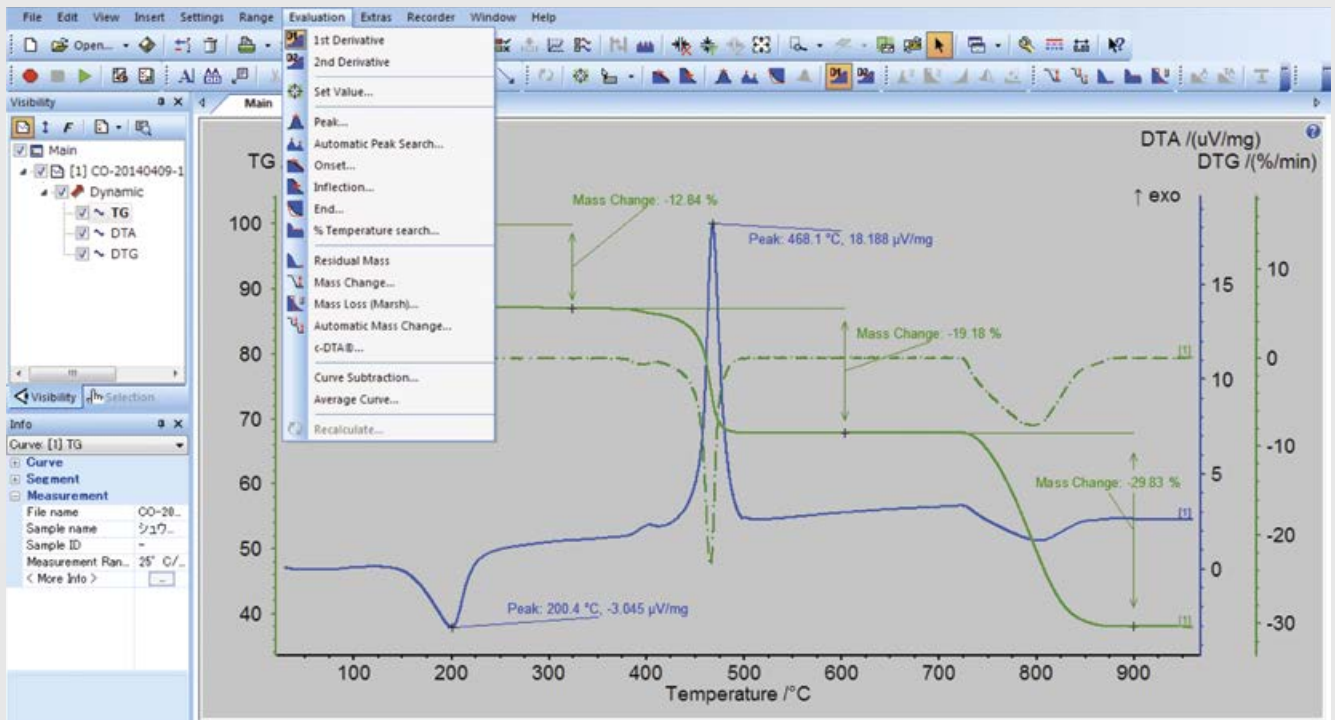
File Edit View Insert Settings Range Evaluation Extras Recorder Window Help

Open...

Visibility

Main
[1] CO-20140409-1
Dynamic
TG
DTA
DTG

Visibility Selection

Info
Curve: [1] TG
Curve
Segment
Measurement
File name CO-20...
Sample name シュウ...
Sample ID -
Measurement Ran... 25° C/...
< More Info >

1st Derivative
2nd Derivative
Set Value...
Peak...
Automatic Peak Search...
Onset...
Inflection...
End...
% Temperature search...
Residual Mass
Mass Change...
Mass Loss (Marsh)...
Automatic Mass Change...
c-DTA®...
Curve Subtraction...
Average Curve...
Recalculate...

Main

TG
DTA /(uV/mg)
DTG /(%/min)
↑ exo

Mass Change: -12.84 %
Peak: 468.1 °C, 18.188 µV/mg
Mass Change: -19.18 %
Mass Change: -29.83 %
Peak: 200.4 °C, -3.045 µV/mg

[1]
[1]
[1]

100
90
80
70
60
50
40

15
10
5
0

10
0
-10
-20
-30

100 200 300 400 500 600 700 800 900
Temperature /°C